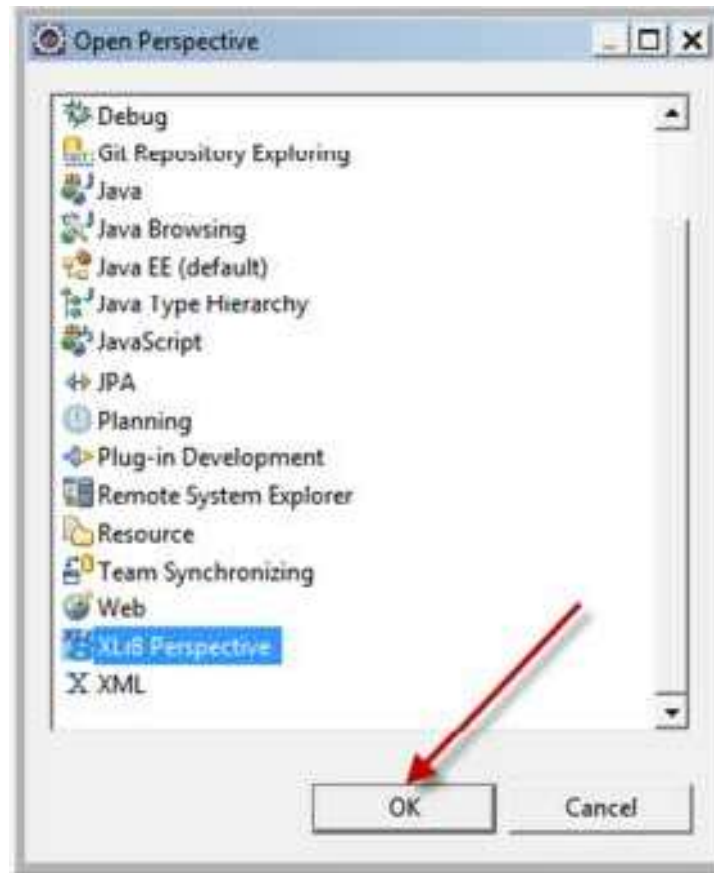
Open Perspective

Debug
Git Repository Exploring
Java
Java Browsing
Java EE (default)
Java Type Hierarchy
JavaScript
JPA
Planning
Plug-in Development
Remote System Explorer
Resource
Team Synchronizing
Web
XL8 Perspective
XML

OK
Cancel